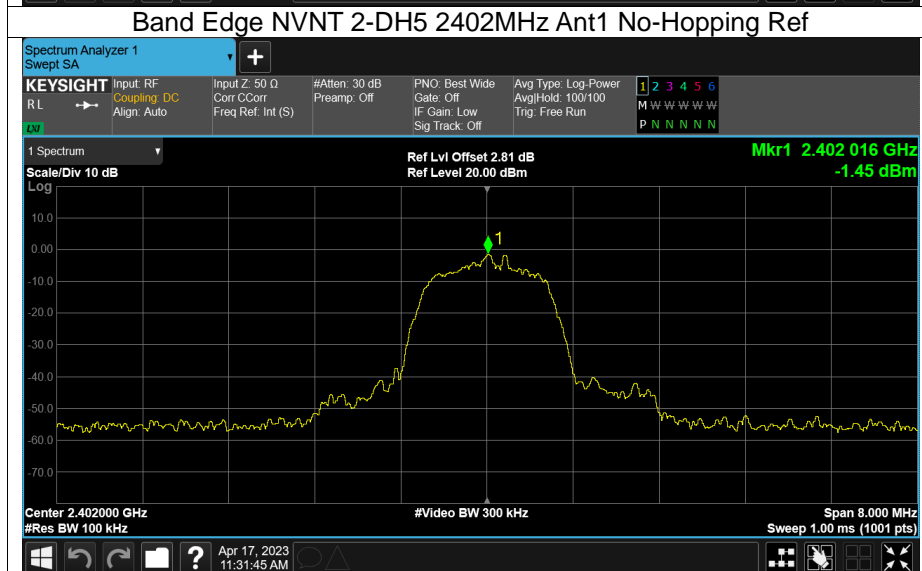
Band Edge NVNT 2-DH5 2402MHz Ant1 No-Hopping Ref

Spectrum Analyzer 1
Swept SA

KEYSIGHT
RL
LXI

Input: RF
Coupling: DC
Align: Auto

Input Z: 50 Ω
Corr CCorr
Freq Ref: Int (S)

#Atten: 30 dB
Preamp: Off

PNO: Best Wide
Gate: Off
IF Gain: Low
Sig Track: Off

Avg Type: Log-Power
Avg|Hold: 100/100
Trig: Free Run

1 2 3 4 5 6
M W W W W W
P N N N N N

1 Spectrum
Scale/Div 10 dB
Log

Ref Lvl Offset 2.81 dB
Ref Level 20.00 dBm

Mkr1 2.402 016 GHz
-1.45 dBm

10.0
0.00
-10.0
-20.0
-30.0
-40.0
-50.0
-60.0
-70.0

1

Center 2.402000 GHz
#Res BW 100 kHz

#Video BW 300 kHz

Span 8.000 MHz
Sweep 1.00 ms (1001 pts)

Apr 17, 2023
11:31:45 AM